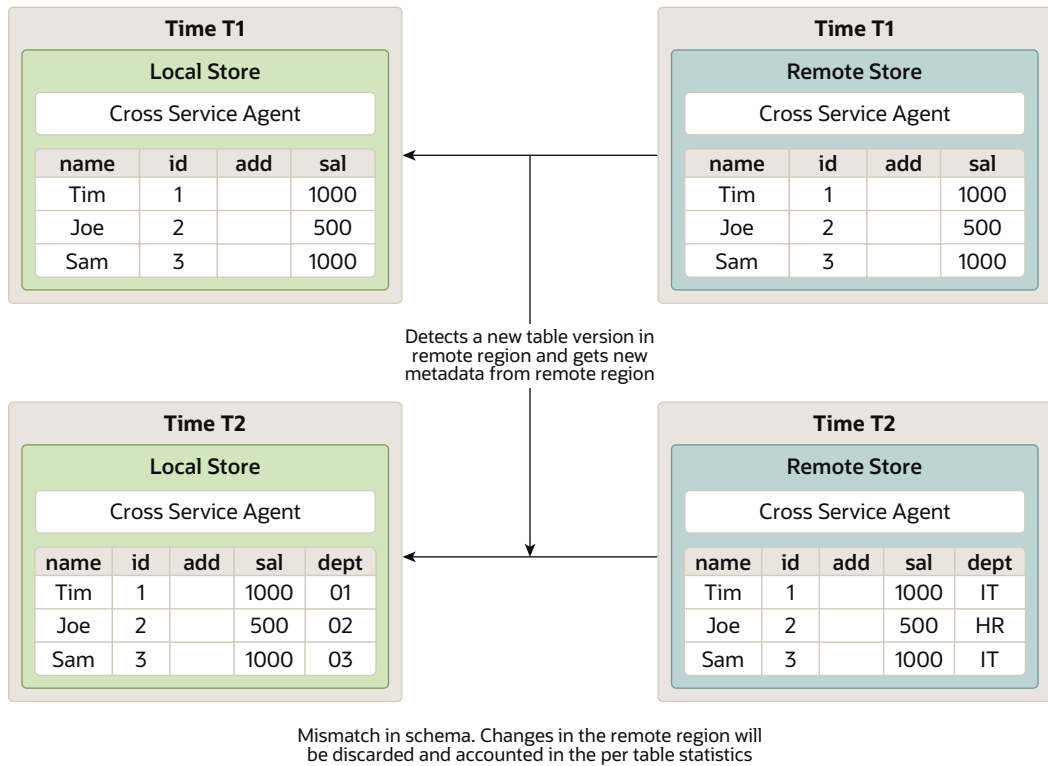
Time T1

Local Store

Cross Service Agent

| name | id | add | sal |
|---|---|---|---|
| Tim | 1 | | 1000 |
| Joe | 2 | | 500 |
| Sam | 3 | | 1000 |

Time T1

Remote Store

Cross Service Agent

| name | id | add | sal |
|---|---|---|---|
| Tim | 1 | | 1000 |
| Joe | 2 | | 500 |
| Sam | 3 | | 1000 |

Detects a new table version in remote region and gets new metadata from remote region

Time T2

Local Store

Cross Service Agent

| name | id | add | sal | dept |
|---|---|---|---|---|
| Tim | 1 | | 1000 | 01 |
| Joe | 2 | | 500 | 02 |
| Sam | 3 | | 1000 | 03 |

Time T2

Remote Store

Cross Service Agent

| name | id | add | sal | dept |
|---|---|---|---|---|
| Tim | 1 | | 1000 | IT |
| Joe | 2 | | 500 | HR |
| Sam | 3 | | 1000 | IT |

Mismatch in schema. Changes in the remote region will be discarded and accounted in the per table statistics